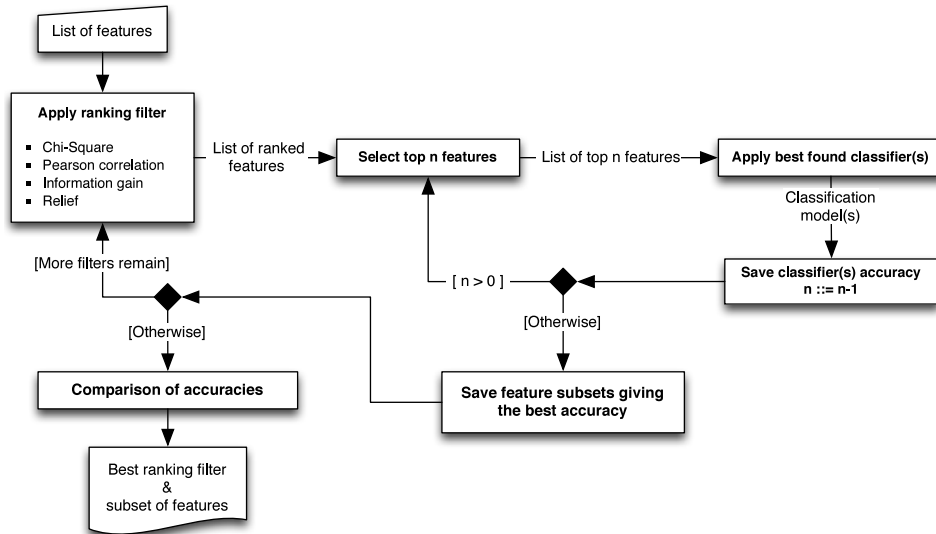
List of features

Apply ranking filter

- Chi-Square
- Pearson correlation
- Information gain
- Relief

List of ranked features

Select top n features

List of top n features

Apply best found classifier(s)

Classification model(s)

Save classifier(s) accuracy
n ::= n-1

[ n > 0 ]

[Otherwise]

[More filters remain]

[Otherwise]

Comparison of accuracies

Save feature subsets giving the best accuracy

Best ranking filter & subset of features